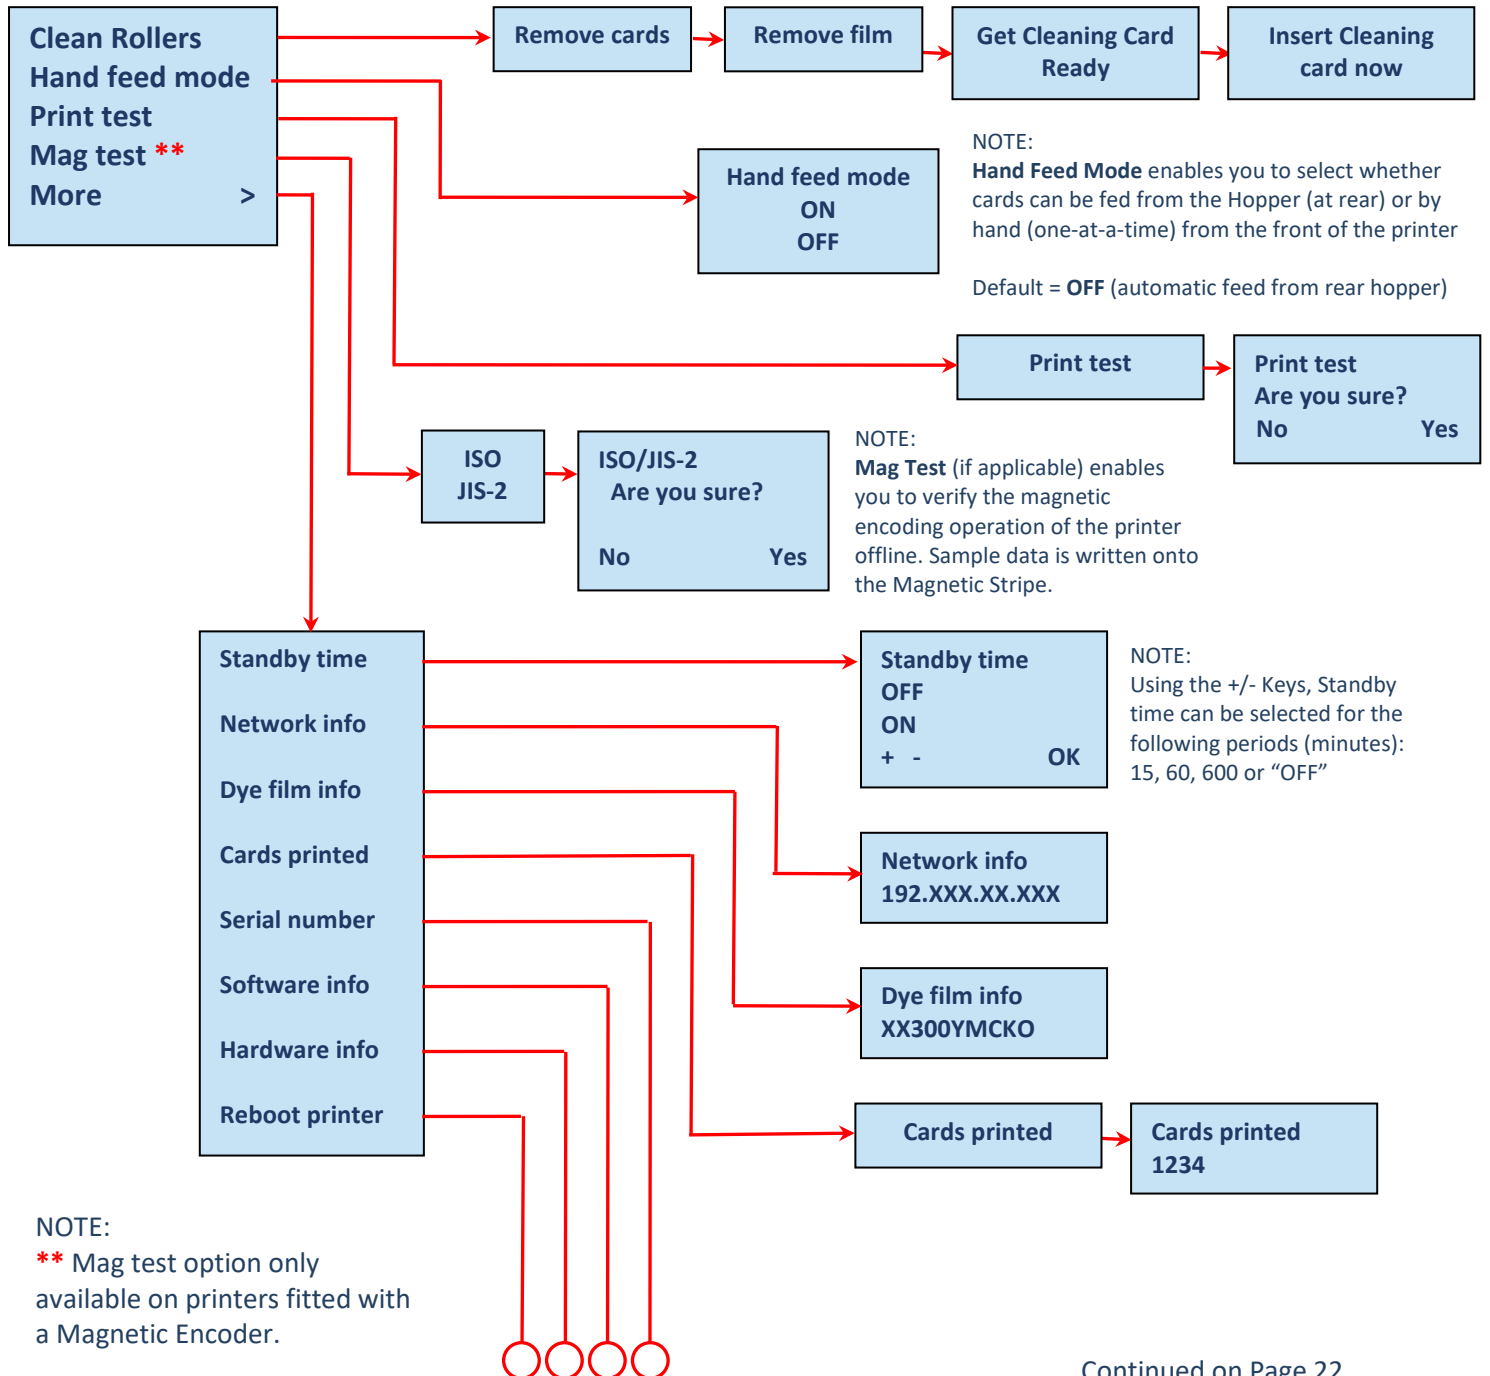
Clean Rollers
Hand feed mode
Print test
Mag test **
More >

Remove cards

Remove film

Get Cleaning Card Ready

Insert Cleaning card now

Hand feed mode
ON
OFF

NOTE:
**Hand Feed Mode** enables you to select whether cards can be fed from the Hopper (at rear) or by hand (one-at-a-time) from the front of the printer

Default = **OFF** (automatic feed from rear hopper)

Print test

Print test
Are you sure?
No Yes

ISO
JIS-2

ISO/JIS-2
Are you sure?
No Yes

NOTE:
**Mag Test** (if applicable) enables you to verify the magnetic encoding operation of the printer offline. Sample data is written onto the Magnetic Stripe.

Standby time
Network info
Dye film info
Cards printed
Serial number
Software info
Hardware info
Reboot printer

Standby time
OFF
ON
+ - OK

NOTE:
Using the +/- Keys, Standby time can be selected for the following periods (minutes): 15, 60, 600 or "OFF"

Network info
192.XXX.XX.XXX

Dye film info
XX300YMCKO

Cards printed

Cards printed
1234

NOTE:
** Mag test option only available on printers fitted with a Magnetic Encoder.

Continued on Page 22